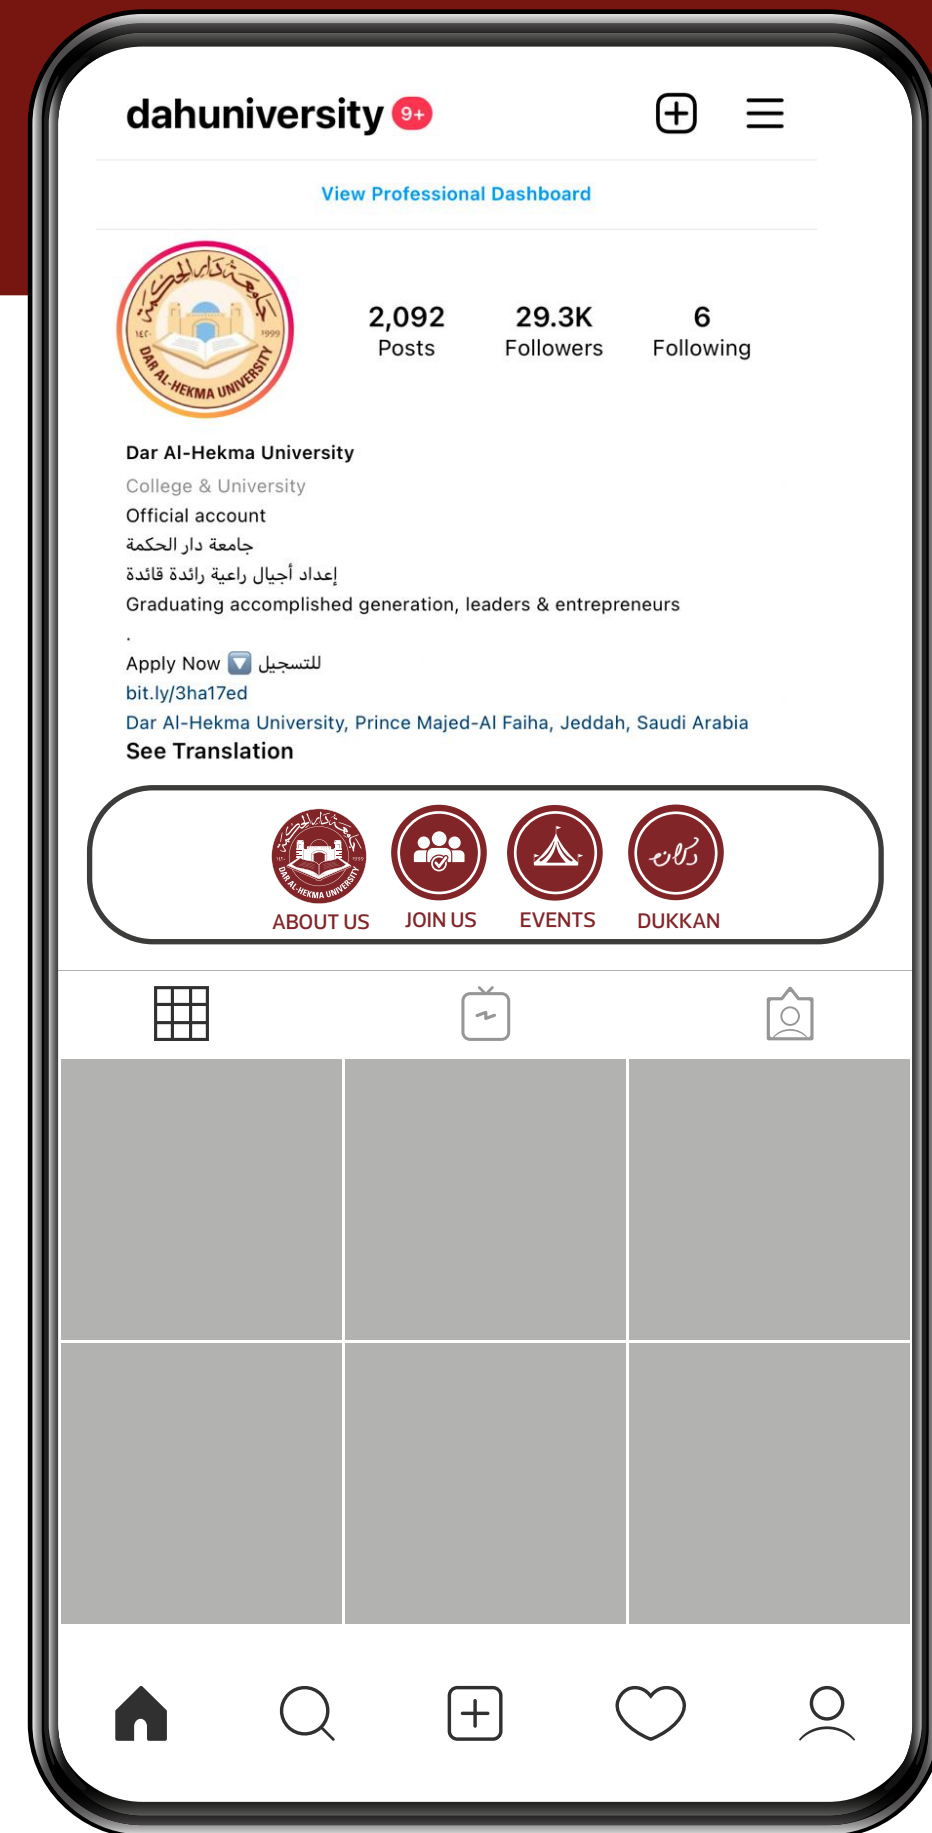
dahuniversity 9+

View Professional Dashboard

2,092 Posts
29.3K Followers
6 Following

Dar Al-Hekma University
College & University
Official account
جامعة دار الحكمة
إعداد أجيال راعية رائدة قائدة
Graduating accomplished generation, leaders & entrepreneurs
.
Apply Now 🔽 للتسجيل
bit.ly/3ha17ed
Dar Al-Hekma University, Prince Majed-Al Faiha, Jeddah, Saudi Arabia
See Translation

ABOUT US
JOIN US
EVENTS
DUKKAN